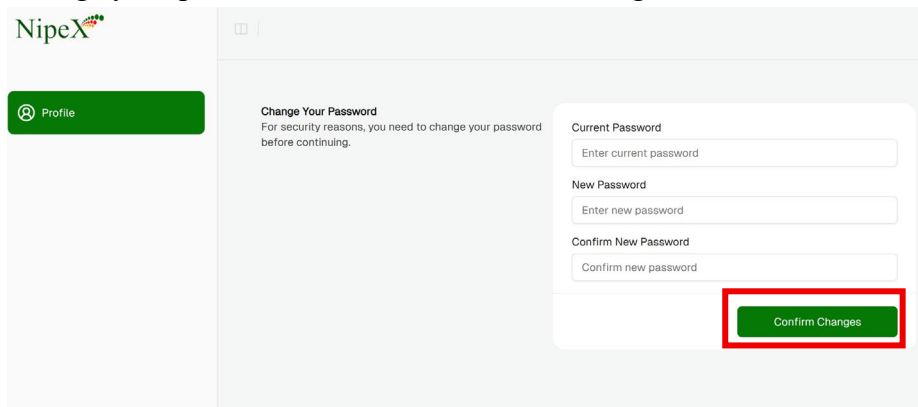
NipeX

Profile

Change Your Password
For security reasons, you need to change your password before continuing.

Current Password
Enter current password
New Password
Enter new password
Confirm New Password
Confirm new password

Confirm Changes